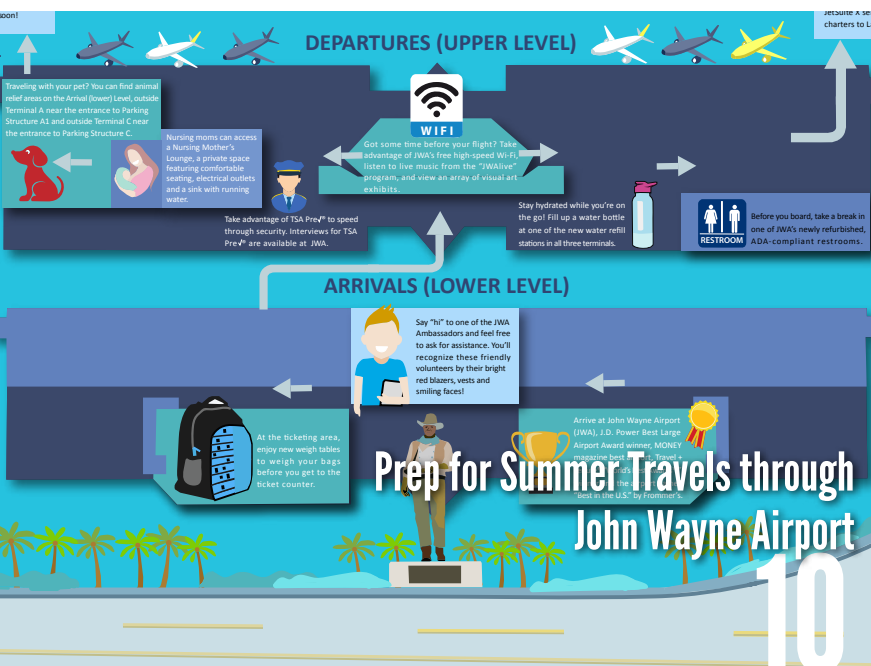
soon!

JetSuite X se charters to L

DEPARTURES (UPPER LEVEL)

Traveling with your pet? You can find animal relief areas on the Arrival (lower) Level, outside Terminal A near the entrance to Parking Structure A1 and outside Terminal C near the entrance to Parking Structure C.

Nursing moms can access a Nursing Mother's Lounge, a private space featuring comfortable seating, electrical outlets and a sink with running water.

WIFI

Got some time before your flight? Take advantage of JWA's free high-speed Wi-Fi, listen to live music from the "JWAlive" program, and view an array of visual art exhibits.

Take advantage of TSA Pre✓® to speed through security. Interviews for TSA Pre✓® are available at JWA.

Stay hydrated while you're on the go! Fill up a water bottle at one of the new water refill stations in all three terminals.

RESTROOM

Before you board, take a break in one of JWA's newly refurbished, ADA-compliant restrooms.

ARRIVALS (LOWER LEVEL)

Say "hi" to one of the JWA Ambassadors and feel free to ask for assistance. You'll recognize these friendly volunteers by their bright red blazers, vests and smiling faces!

At the ticketing area, enjoy new weigh tables to weigh your bags before you get to the ticket counter.

Arrive at John Wayne Airport (JWA), J.D. Power Best Large Airport Award winner, MONEY magazine best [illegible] Travel + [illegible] "Best in the U.S." by Frommer's.

Prep for Summer Travels through John Wayne Airport

10